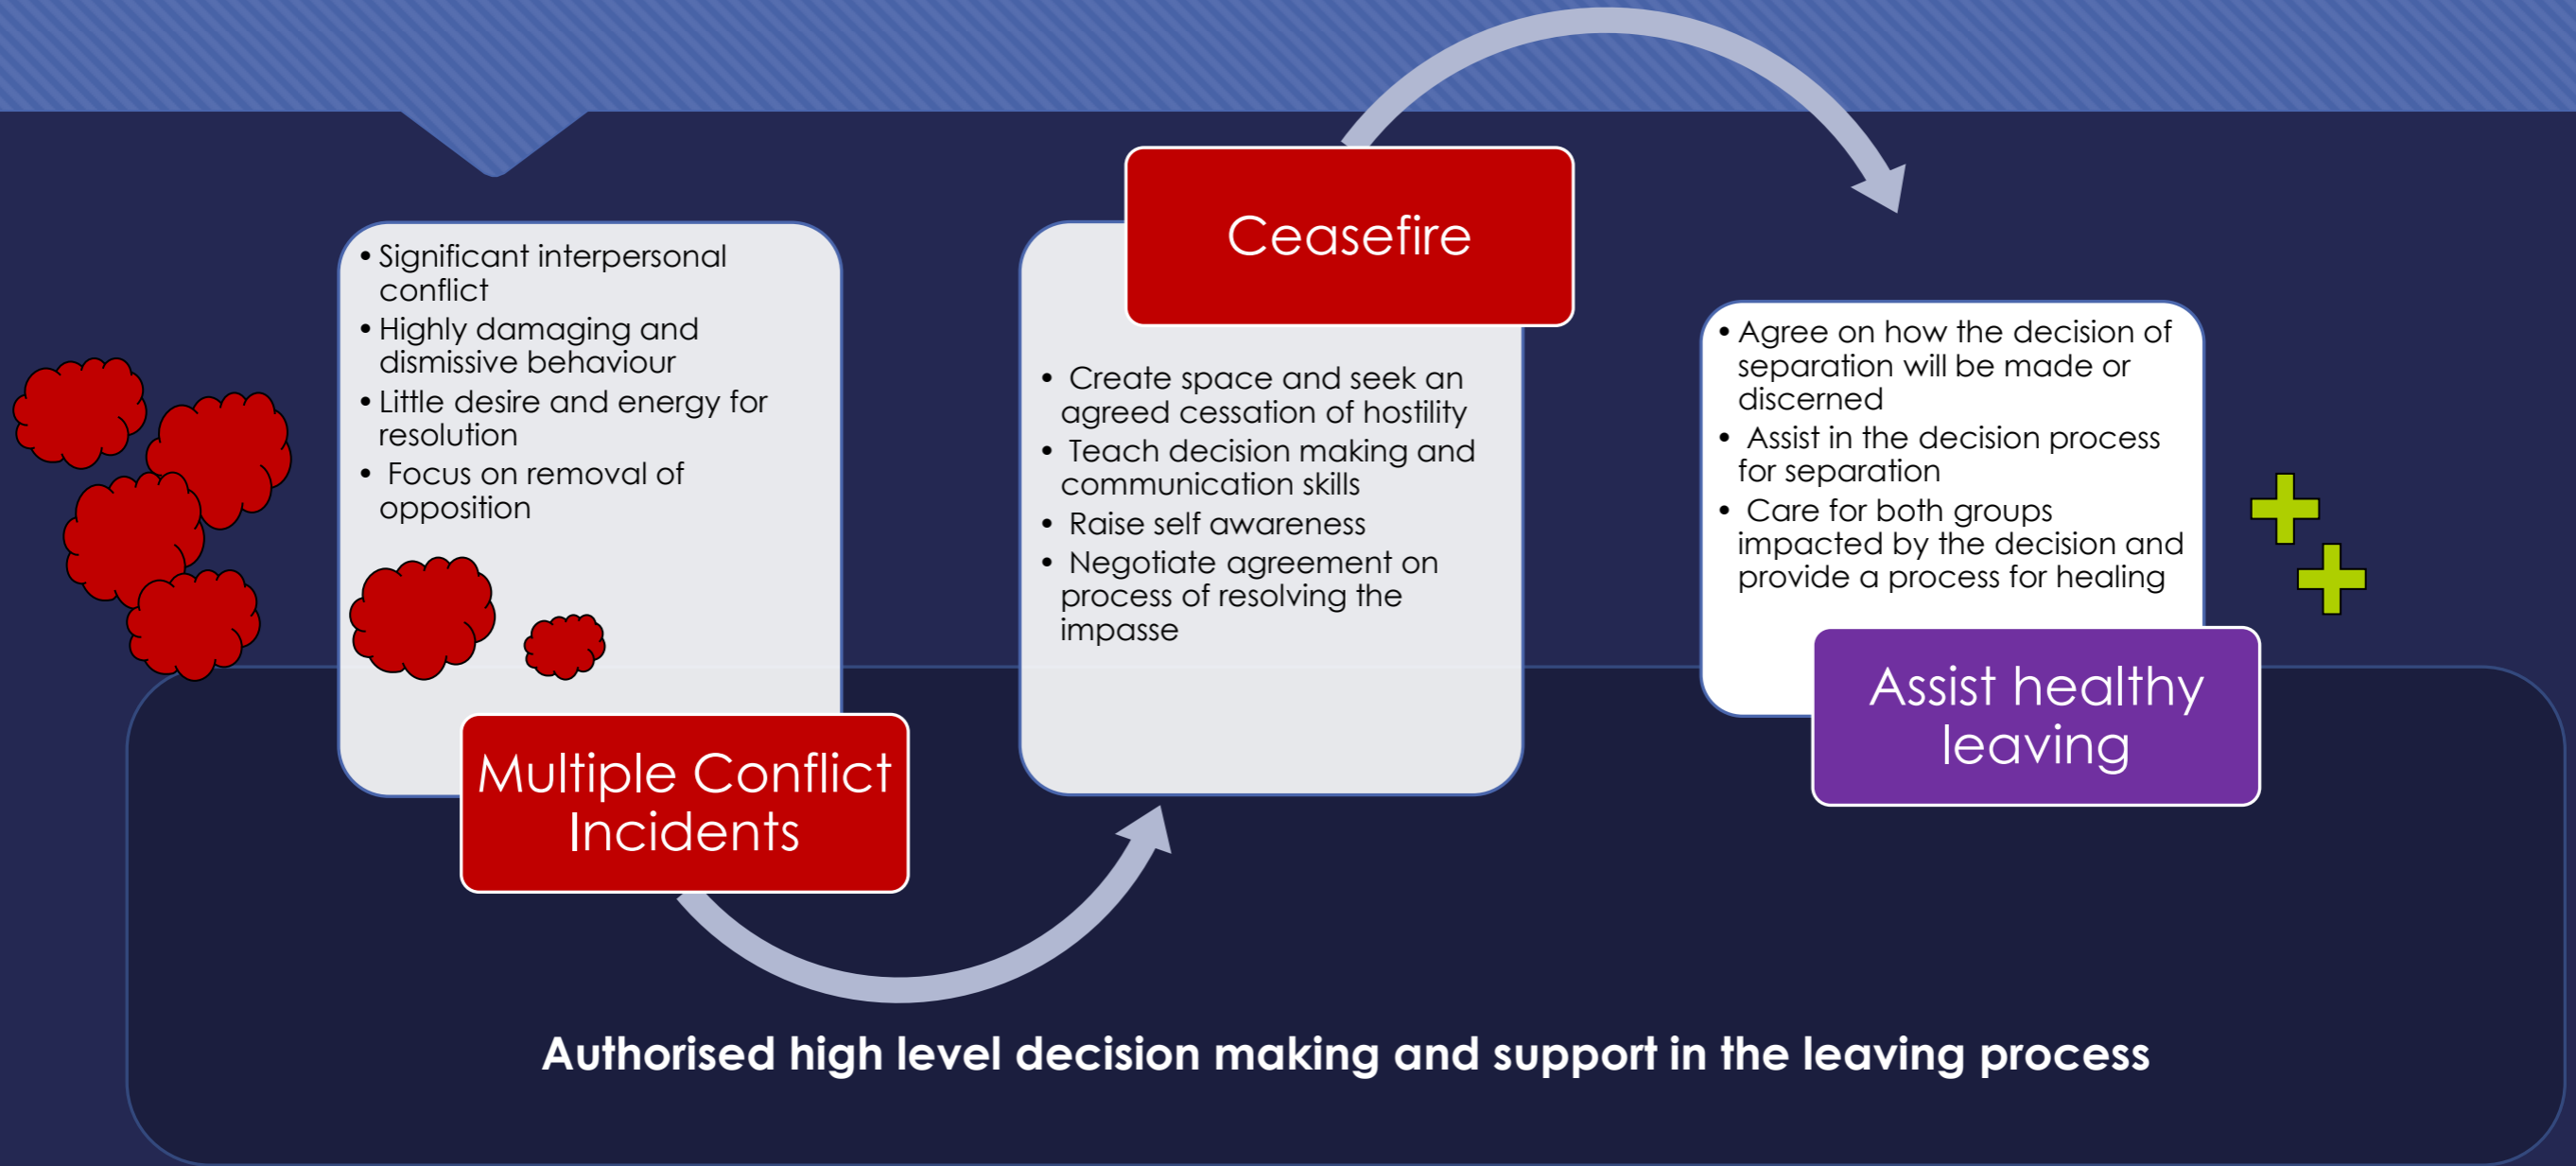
• Significant interpersonal conflict
• Highly damaging and dismissive behaviour
• Little desire and energy for resolution
• Focus on removal of opposition

Multiple Conflict Incidents

Ceasefire

• Create space and seek an agreed cessation of hostility
• Teach decision making and communication skills
• Raise self awareness
• Negotiate agreement on process of resolving the impasse

• Agree on how the decision of separation will be made or discerned
• Assist in the decision process for separation
• Care for both groups impacted by the decision and provide a process for healing

Assist healthy leaving

Authorised high level decision making and support in the leaving process